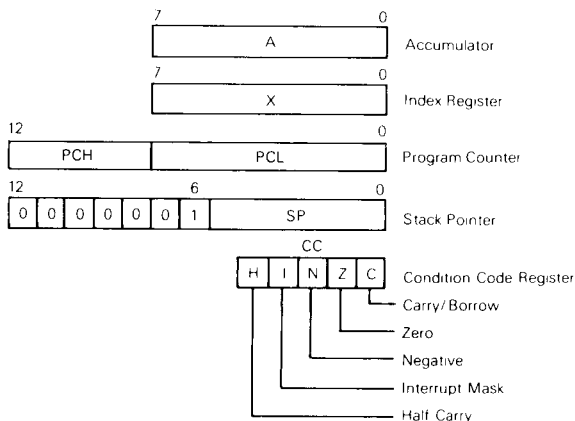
7 0
A
Accumulator

7 0
X
Index Register

12 0
PCH PCL
Program Counter

12 6 0
0 0 0 0 0 0 1 SP
Stack Pointer

CC
H I N Z C
Condition Code Register

Carry/Borrow

Zero

Negative

Interrupt Mask

Half Carry